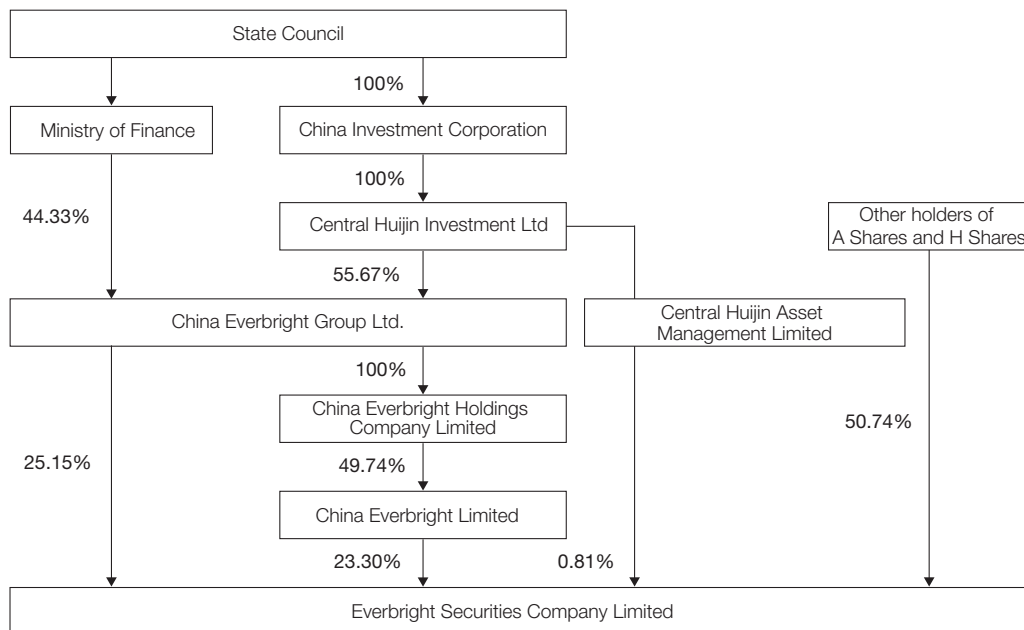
State Council

100%

Ministry of Finance

China Investment Corporation

100%

44.33%

Central Huijin Investment Ltd

Other holders of A Shares and H Shares

55.67%

China Everbright Group Ltd.

Central Huijin Asset Management Limited

100%

China Everbright Holdings Company Limited

50.74%

25.15%

49.74%

China Everbright Limited

23.30%

0.81%

Everbright Securities Company Limited